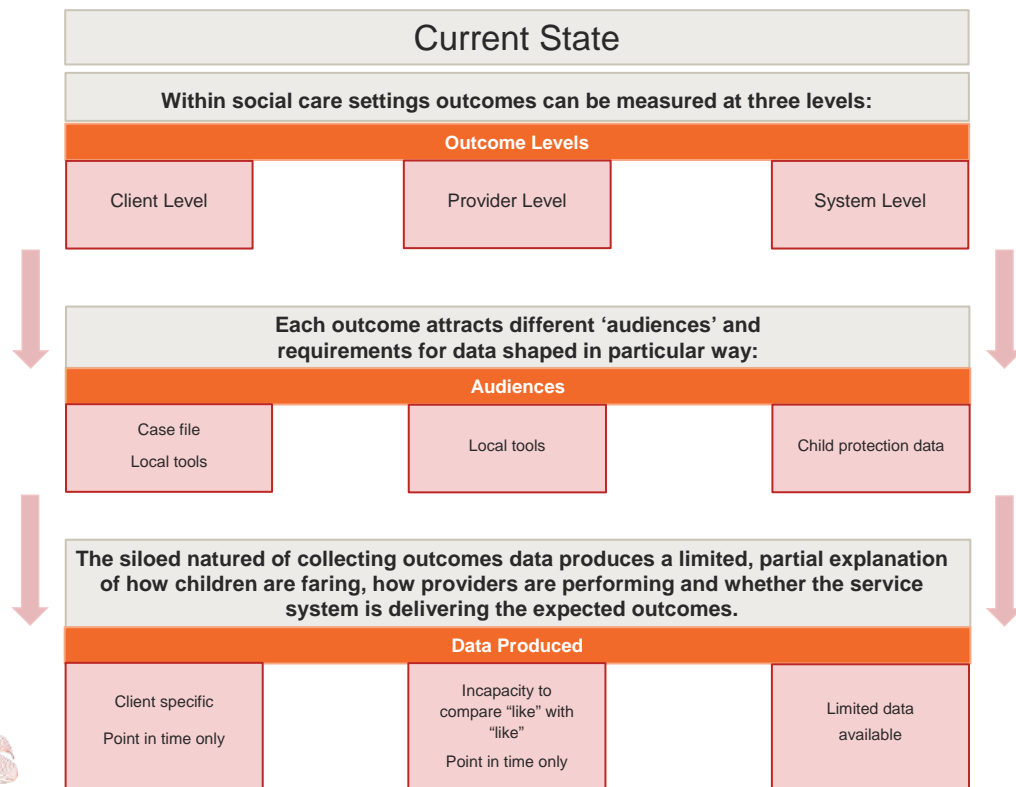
Current State

Within social care settings outcomes can be measured at three levels:

Outcome Levels

Client Level

Provider Level

System Level

Each outcome attracts different ‘audiences’ and requirements for data shaped in particular way:

Audiences

Case file

Local tools

Local tools

Child protection data

The siloed natured of collecting outcomes data produces a limited, partial explanation of how children are faring, how providers are performing and whether the service system is delivering the expected outcomes.

Data Produced

Client specific

Point in time only

Incapacity to compare “like” with “like”

Point in time only

Limited data available